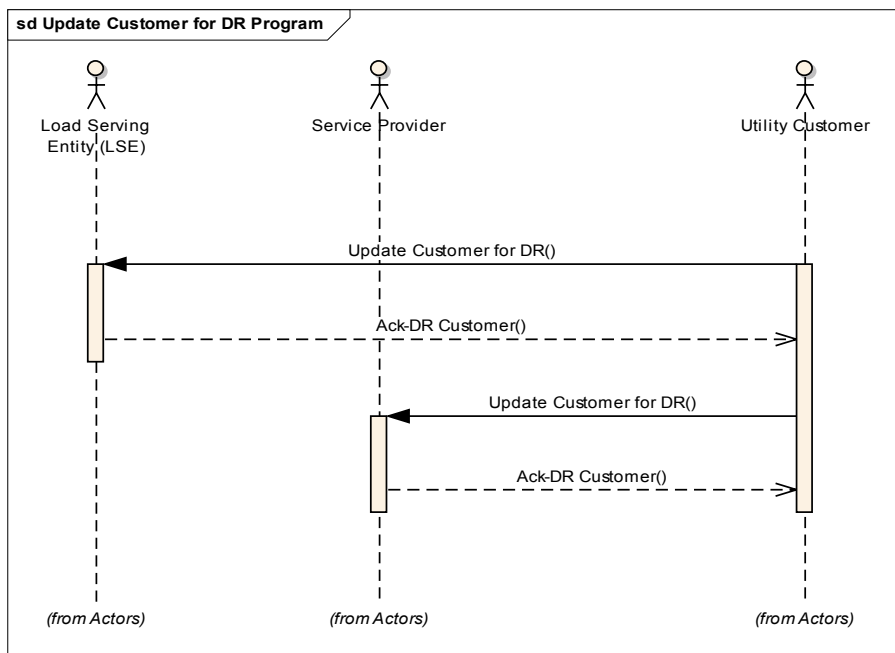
sd Update Customer for DR Program

Load Serving Entity (LSE)

Service Provider

Utility Customer

Update Customer for DR()

Ack-DR Customer()

Update Customer for DR()

Ack-DR Customer()

(from Actors)

(from Actors)

(from Actors)